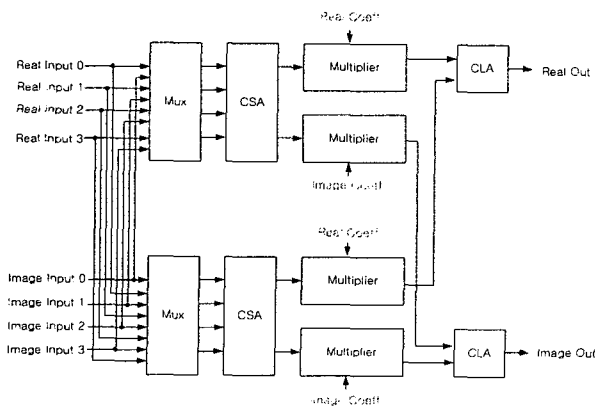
Real Coeff

Real Input 0
Real Input 1
Real Input 2
Real Input 3

Mux

CSA

Multiplier

CLA

Real Out

Multiplier

Image Coeff

Real Coeff

Image Input 0
Image Input 1
Image Input 2
Image Input 3

Mux

CSA

Multiplier

Multiplier

CLA

Image Out

Image Coeff